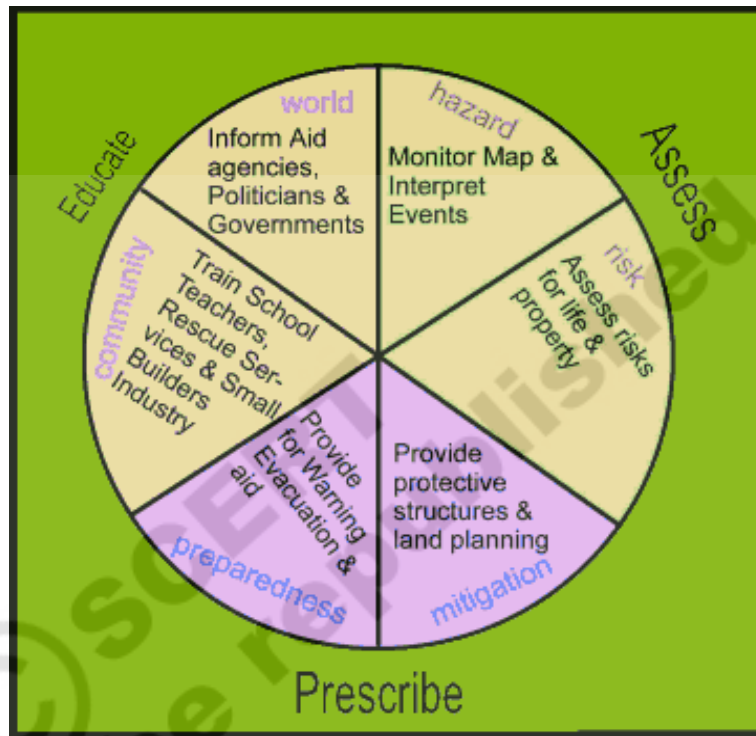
Educate

Assess

world
Inform Aid agencies, Politicians & Governments

hazard
Monitor Map & Interpret Events

risk
Assess risks for life & property

community
Train School Teachers, Rescue Services & Small Builders Industry

Provide for Warning & Evacuation aid
preparedness

Provide protective structures & land planning
mitigation

Prescribe

© SCET
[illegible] published